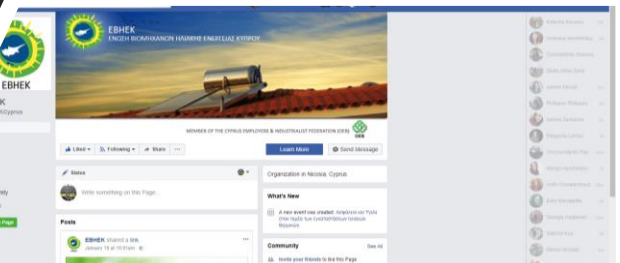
EBHEK

EBHEK
ΕΝΩΣΗ ΒΙΟΜΗΧΑΝΙΩΝ ΗΛΙΑΚΗΣ ΕΝΕΡΓΕΙΑΣ ΚΥΠΡΟΥ

MEMBER OF THE CYPRUS EMPLOYERS & INDUSTRIALIST FEDERATION (OEB)

OEB

K
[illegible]Cyprus

Liked ▾ Following ▾ Share ···

Learn More

Send Message

Status

Write something on this Page...

Posts

EBHEK shared a link.
January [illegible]

Organization in Nicosia, Cyprus

What's New

A new event was created: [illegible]

Community

See All

Invite your friends to like this Page